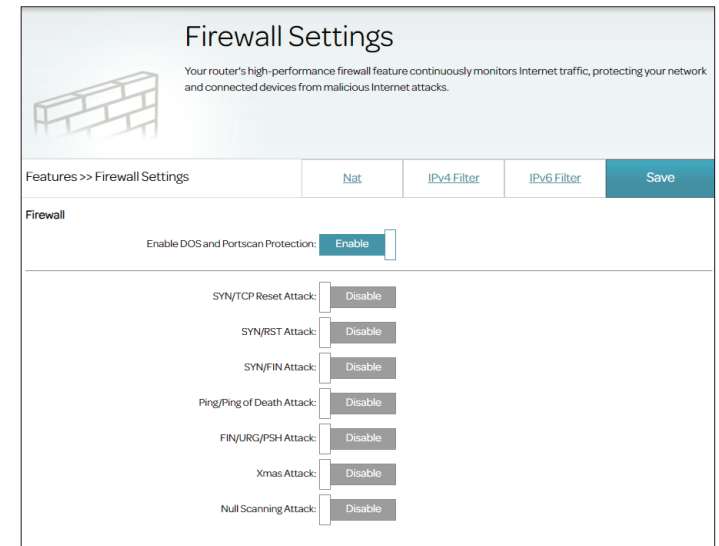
Firewall Settings

Your router's high-performance firewall feature continuously monitors Internet traffic, protecting your network and connected devices from malicious Internet attacks.

Features >> Firewall Settings

Nat

IPv4 Filter

IPv6 Filter

Save

Firewall

Enable DOS and Portscan Protection: Enable

SYN/TCP Reset Attack: Disable

SYN/RST Attack: Disable

SYN/FIN Attack: Disable

Ping/Ping of Death Attack: Disable

FIN/URG/PSH Attack: Disable

Xmas Attack: Disable

Null Scanning Attack: Disable